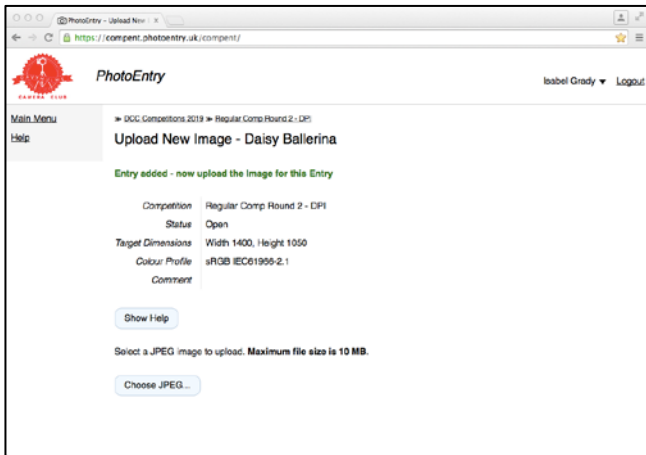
PhotoEntry - Upload New

https://compent.photoentry.uk/compent/

CAMERA CLUB

PhotoEntry

Isabel Grady ▼ Logout

Main Menu
Help

» DCC Competitions 2019 » Regular Comp Round 2 - DPI

Upload New Image - Daisy Ballerina

Entry added - now upload the image for this Entry

| | |
|---|---|
| Competition | Regular Comp Round 2 - DPI |
| Status | Open |
| Target Dimensions | Width 1400, Height 1050 |
| Colour Profile | sRGB IEC61966-2.1 |
| Comment | |

Show Help

Select a JPEG image to upload. **Maximum file size is 10 MB.**

Choose JPEG...